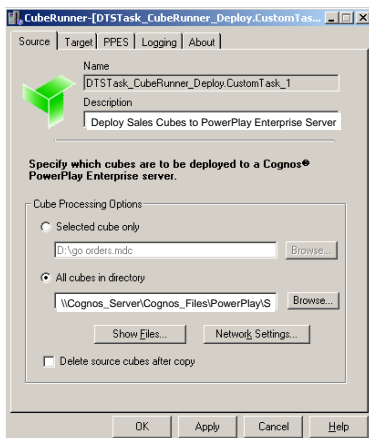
CubeRunner-[DTSTask_CubeRunner_Deploy.CustomTas...

Source | Target | PPES | Logging | About

Name
DTSTask_CubeRunner_Deploy.CustomTask_1

Description
Deploy Sales Cubes to PowerPlay Enterprise Server

Specify which cubes are to be deployed to a Cognos® PowerPlay Enterprise server.

Cube Processing Options

Selected cube only
D:\go orders.mdc
Browse...

All cubes in directory
\\Cognos_Server\Cognos_Files\PowerPlay\S
Browse...

Show Files...
Network Settings...

Delete source cubes after copy

OK
Apply
Cancel
Help